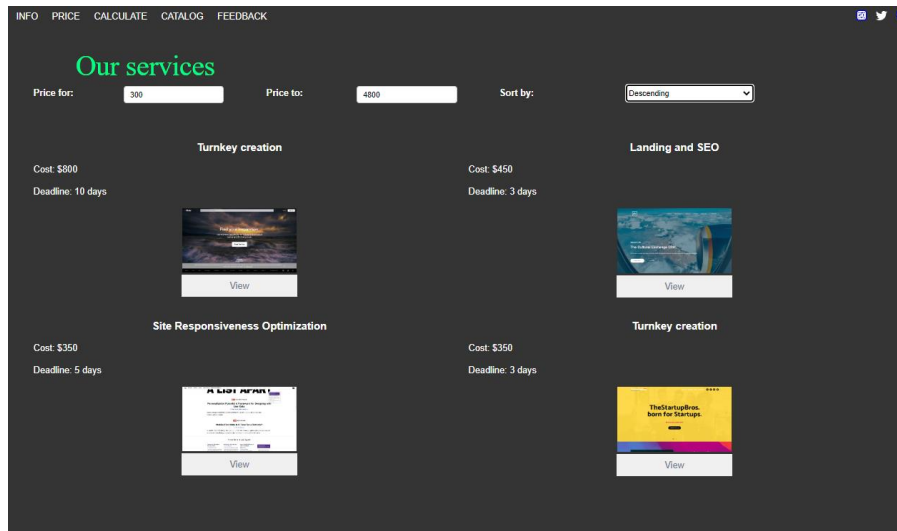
INFO PRICE CALCULATE CATALOG FEEDBACK

Our services

Price for: 300 Price to: 4800 Sort by: Descending

Turnkey creation

Cost: $800

Deadline: 10 days

View

Landing and SEO

Cost: $450

Deadline: 3 days

View

Site Responsiveness Optimization

Cost: $350

Deadline: 5 days

A LIST APART

View

Turnkey creation

Cost: $350

Deadline: 3 days

TheStartupBros. born for Startups.

View